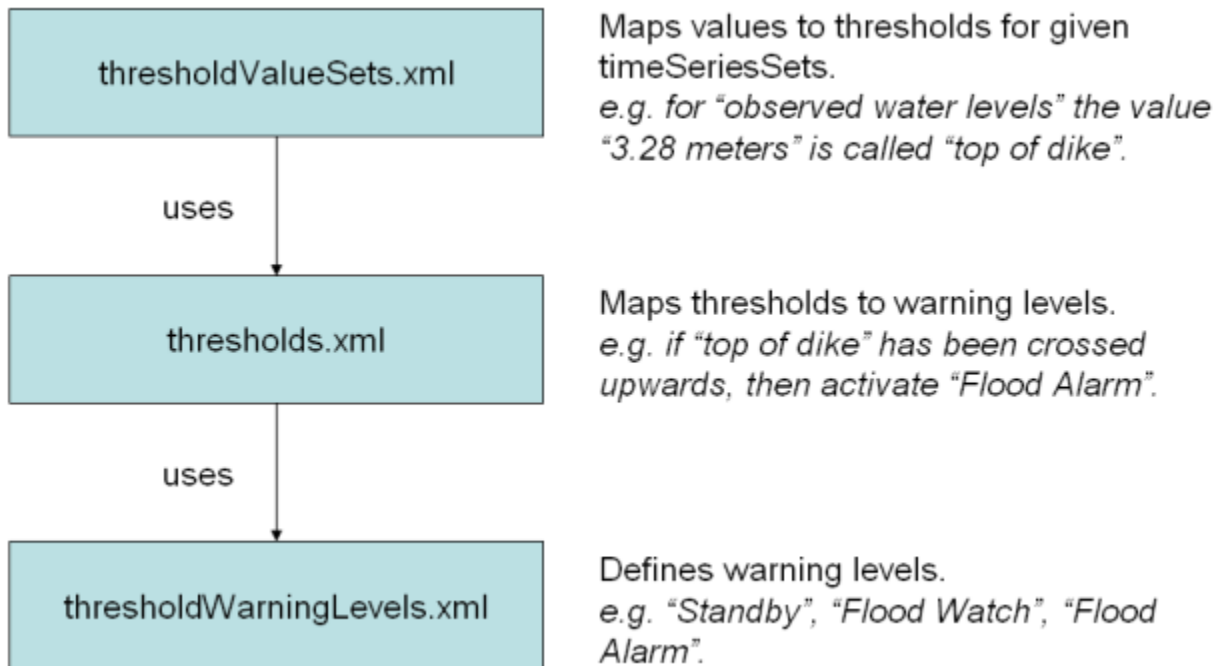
thresholdValueSets.xml

Maps values to thresholds for given timeSeriesSets.
e.g. for “observed water levels” the value “3.28 meters” is called “top of dike”.

uses

thresholds.xml

Maps thresholds to warning levels.
e.g. if “top of dike” has been crossed upwards, then activate “Flood Alarm”.

uses

thresholdWarningLevels.xml

Defines warning levels.
e.g. “Standby”, “Flood Watch”, “Flood Alarm”.